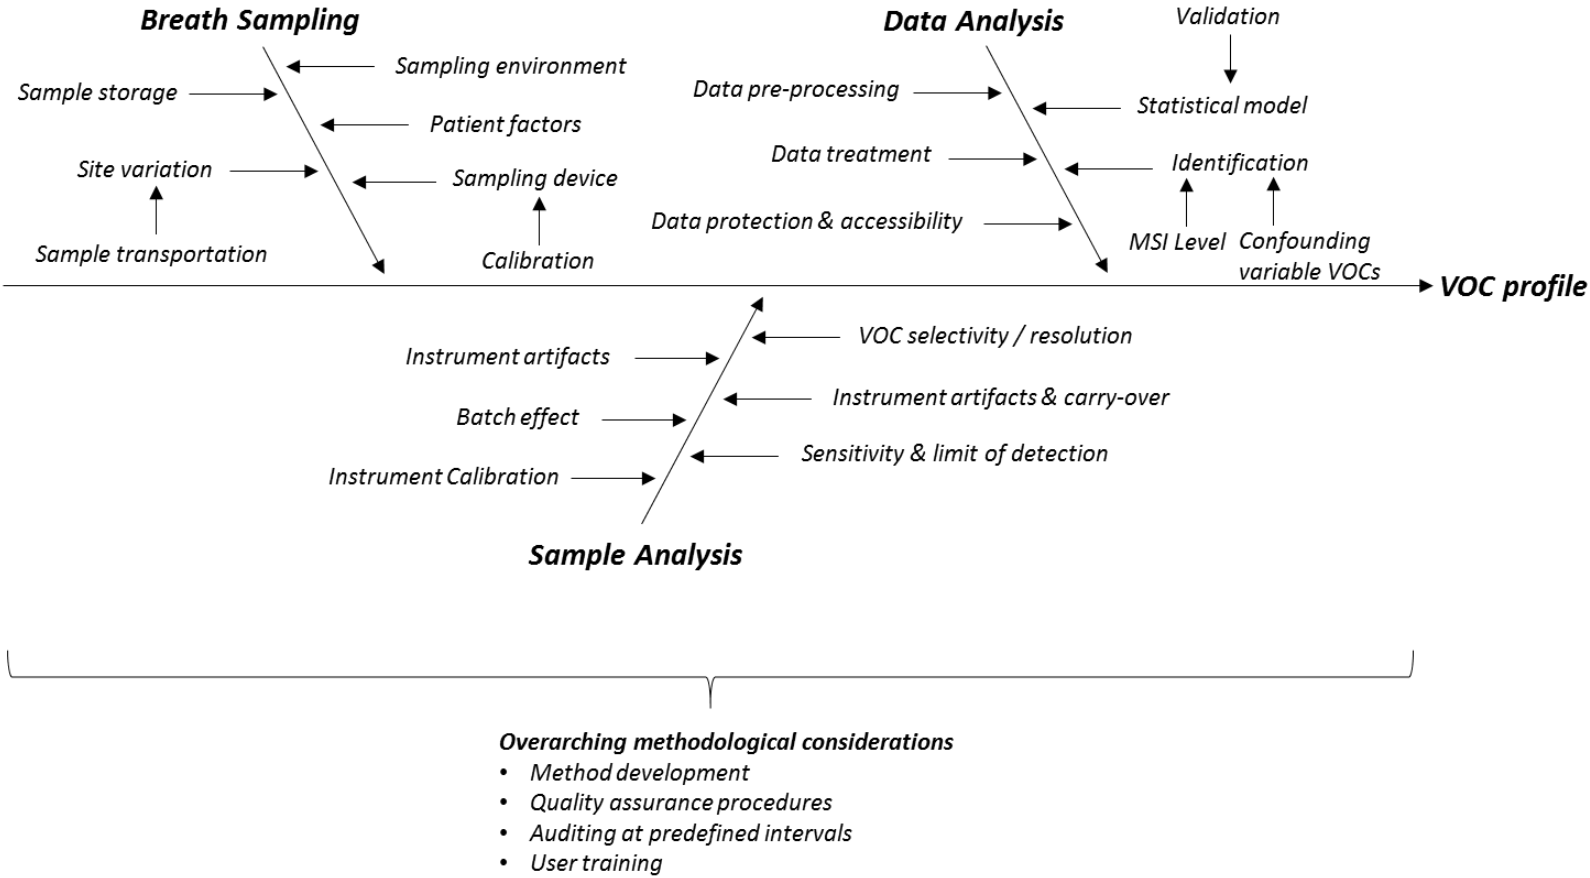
Breath Sampling

Sampling environment

Sample storage

Patient factors

Site variation

Sampling device

Sample transportation

Calibration

Data Analysis

Validation

Data pre-processing

Statistical model

Data treatment

Identification

Data protection & accessibility

MSI Level

Confounding variable VOCs

VOC profile

Instrument artifacts

VOC selectivity / resolution

Instrument artifacts & carry-over

Batch effect

Sensitivity & limit of detection

Instrument Calibration

Sample Analysis

Overarching methodological considerations
• Method development
• Quality assurance procedures
• Auditing at predefined intervals
• User training